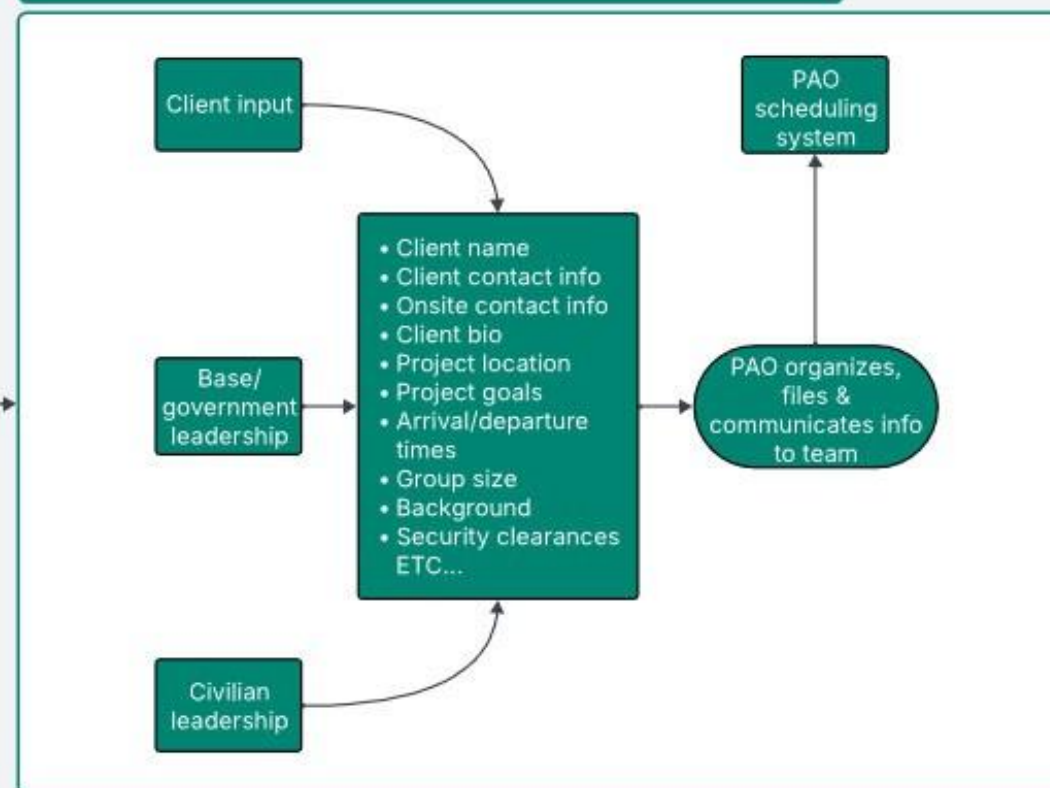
Client input

Base/ government leadership

Civilian leadership

- Client name
- Client contact info
- Onsite contact info
- Client bio
- Project location
- Project goals
- Arrival/departure times
- Group size
- Background
- Security clearances ETC...

PAO organizes, files & communicates info to team

PAO scheduling system